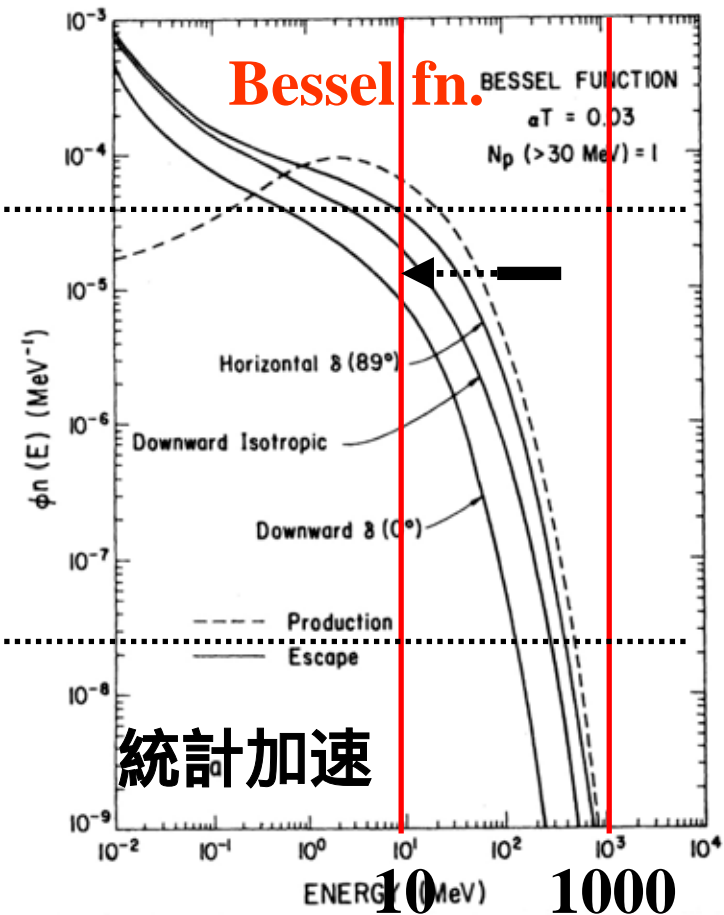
$10^{-3}$

Bessel fn.

BESSEL FUNCTION
$\alpha T = 0.03$
$N_p$ (>30 MeV) = 1

$10^{-4}$

$10^{-5}$

Horizontal $\delta$ (89°)

$10^{-6}$

Downward Isotropic

Downward $\delta$ (0°)

$10^{-7}$

Production
Escape

$10^{-8}$

統計加速

$10^{-9}$

$\phi n(E)$ (MeV$^{-1}$)

$10^{-2}$ $10^{-1}$ $10^{0}$ $10^{1}$ $10^{2}$ $10^{3}$ $10^{4}$

ENERGY (MeV)

10 1000